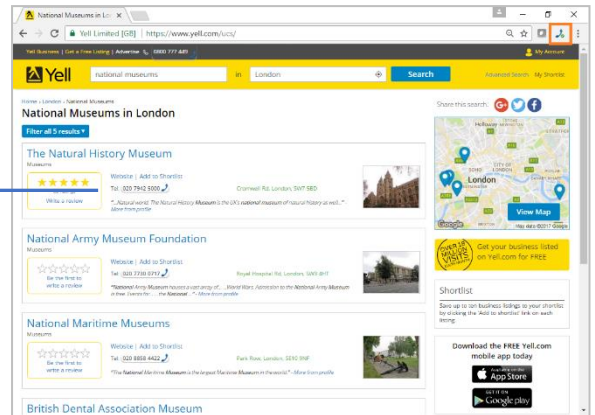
National Museums in Lo ×

Yell Limited [GB] | https://www.yell.com/ucs/

Yell Business | Get a Free Listing | Advertise 0800 777 449

My Account

Yell

national museums

in

London

Search

Advanced Search

My Shortlist

Home › London › National Museum

National Museums in London

Filter all 5 results ▾

Share this search:

The Natural History Museum

Museums

Write a review

Website | Add to Shortlist

Tel: 020 7942 5000

Cromwell Rd, London, SW7 5BD

"...Natural world. The Natural History Museum is the UK's national museum of natural history as well..." More from profile

National Army Museum Foundation

Museums

Be the first to write a review

Website | Add to Shortlist

Tel: 020 7730 0717

Royal Hospital Rd, London, SW3 4HT

"National Army Museum houses a vast array of...... World Wars. Admission to the National Army Museum is free. Awards for..... the National..." More from profile

National Maritime Museums

Museums

Be the first to write a review

Website | Add to Shortlist

Tel: 020 8858 4422

Park Row, London, SE10 9NF

"The National Maritime Museum is the largest Maritime Museum in the world." More from profile

British Dental Association Museum

LONDON

View Map

Google

Map data ©2017 Google

OVER 15 MILLION VISITS

Get your business listed on Yell.com for FREE

Shortlist

Save up to ten business listings to your shortlist by clicking the 'Add to shortlist' link on each listing.

Download the FREE Yell.com mobile app today

Download on the App Store

GET IT ON Google play